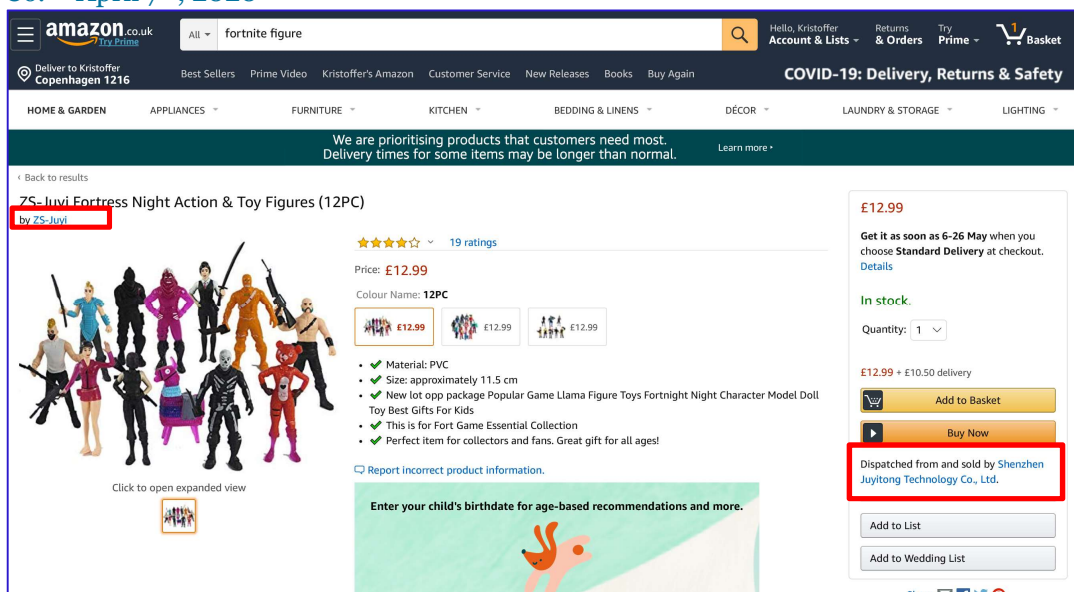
amazon.co.uk Try Prime

All fortnite figure

Hello, Kristoffer Account & Lists Returns & Orders Try Prime 1 Basket

Deliver to Kristoffer Copenhagen 1216

Best Sellers Prime Video Kristoffer's Amazon Customer Service New Releases Books Buy Again

COVID-19: Delivery, Returns & Safety

HOME & GARDEN APPLIANCES FURNITURE KITCHEN BEDDING & LINENS DÉCOR LAUNDRY & STORAGE LIGHTING

We are prioritising products that customers need most. Delivery times for some items may be longer than normal.

Learn more ›

‹ Back to results

ZS-Juyi Fortress Night Action & Toy Figures (12PC)

by ZS-Juyi

19 ratings

Price: £12.99

Colour Name: 12PC

£12.99 £12.99 £12.99

• Material: PVC
• Size: approximately 11.5 cm
• New lot opp package Popular Game Llama Figure Toys Fortnight Night Character Model Doll Toy Best Gifts For Kids
• This is for Fort Game Essential Collection
• Perfect item for collectors and fans. Great gift for all ages!

Report incorrect product information.

Click to open expanded view

Enter your child's birthdate for age-based recommendations and more.

£12.99

Get it as soon as 6-26 May when you choose Standard Delivery at checkout. Details

In stock.

Quantity: 1

£12.99 + £10.50 delivery

Add to Basket

Buy Now

Dispatched from and sold by Shenzhen Juyitong Technology Co., Ltd.

Add to List

Add to Wedding List